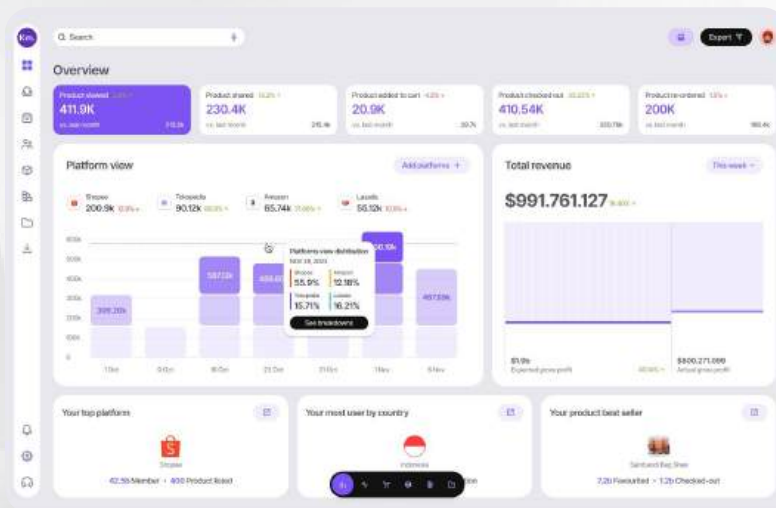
Km.

Search

Export

Overview

Product viewed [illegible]
411.9K
vs. last month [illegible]

Product shared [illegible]
230.4K
vs. last month 215.4k

Product added to cart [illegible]
20.9K
vs. last month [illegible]

Product checked out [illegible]
410.54K
vs. last month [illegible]

Product re-ordered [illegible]
200K
vs. last month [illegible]

Platform view

Add platforms +

Shopee
200.9k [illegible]

Tokopedia
90.12k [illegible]

Amazon
65.74k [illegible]

Lazada
55.12k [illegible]

600k
500k
400k
300k
200k
100k
0

299.26k
587.12k
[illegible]
620.18k
467.53k

1 Oct
9 Oct
16 Oct
23 Oct
31 Oct
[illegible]
6 Nov

Platform view distribution
NOV 28, 2023
Shopee
55.9%
Amazon
12.18%
Tokopedia
15.71%
Lazada
16.21%
See breakdowns

Total revenue

This week

$991.761.127 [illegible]

$1.9b
Expected gross profit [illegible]

$800.271.088
Actual gross profit

Your top platform

Shopee

42.5k Member • 400 Product Sold

Your most user by country

Indonesia

Your product best seller

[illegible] Bag Shoe

7.2k Favourited • 1.2k Checked-out